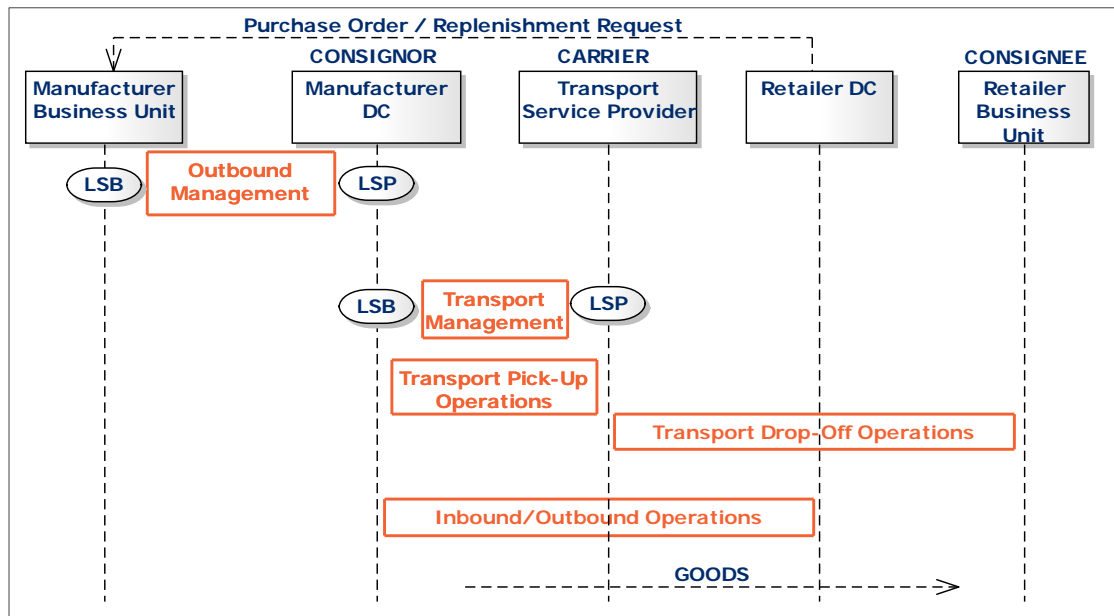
Purchase Order / Replenishment Request

CONSIGNOR

CARRIER

CONSIGNEE

Manufacturer Business Unit

Manufacturer DC

Transport Service Provider

Retailer DC

Retailer Business Unit

LSB

Outbound Management

LSP

LSB

Transport Management

LSP

Transport Pick-Up Operations

Transport Drop-Off Operations

Inbound/Outbound Operations

GOODS